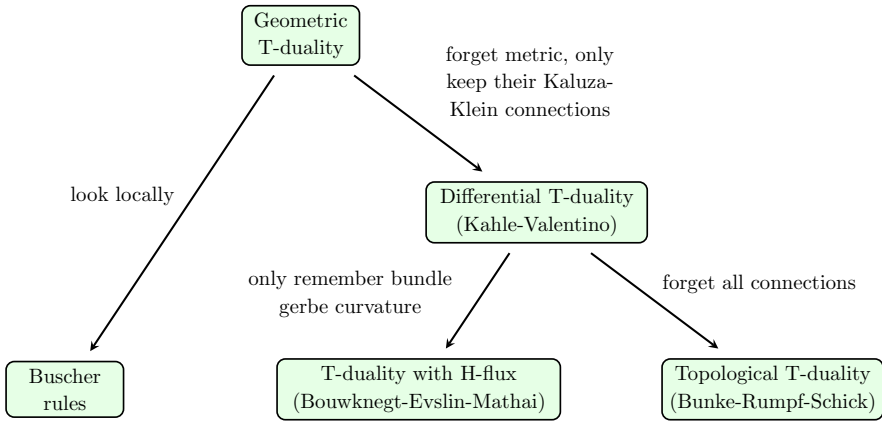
Geometric T-duality

forget metric, only keep their Kaluza-Klein connections

look locally

Differential T-duality (Kahle-Valentino)

only remember bundle gerbe curvature

forget all connections

Buscher rules

T-duality with H-flux (Bouwknegt-Evslin-Mathai)

Topological T-duality (Bunke-Rumpf-Schick)